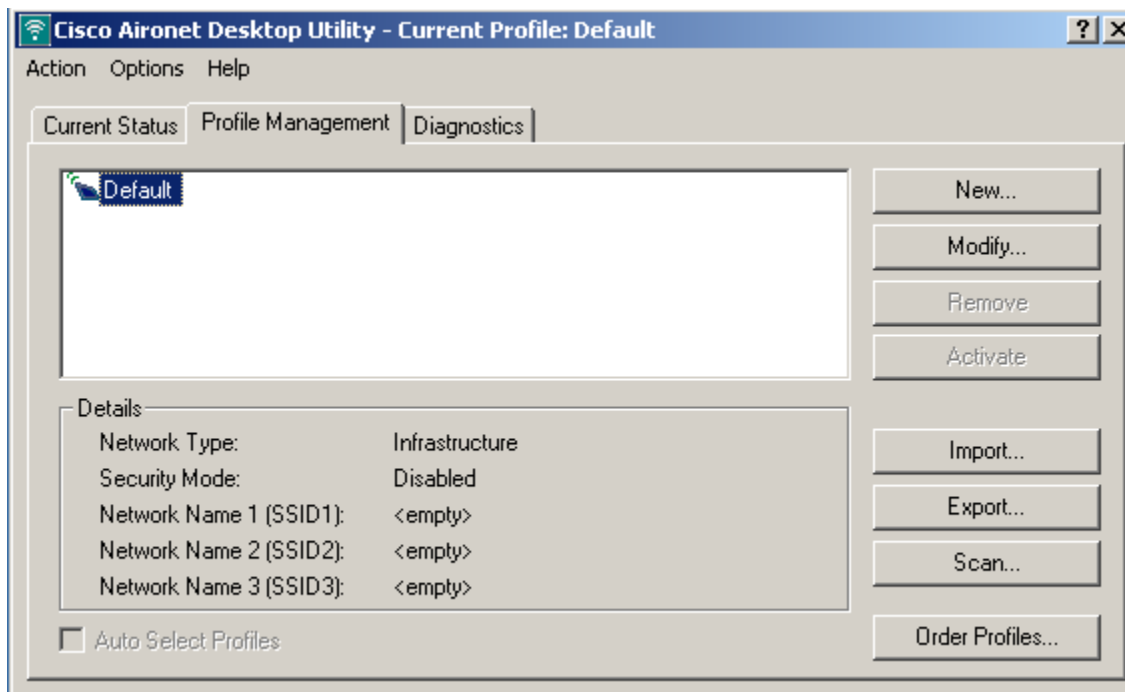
Cisco Aironet Desktop Utility - Current Profile: Default
? X
Action Options Help

Current Status Profile Management Diagnostics

Default

New...
Modify...
Remove
Activate

Details
| | |
|---|---|
| Network Type: | Infrastructure |
| Security Mode: | Disabled |
| Network Name 1 (SSID1): | <empty> |
| Network Name 2 (SSID2): | <empty> |
| Network Name 3 (SSID3): | <empty> |

Import...
Export...
Scan...

Auto Select Profiles

Order Profiles...